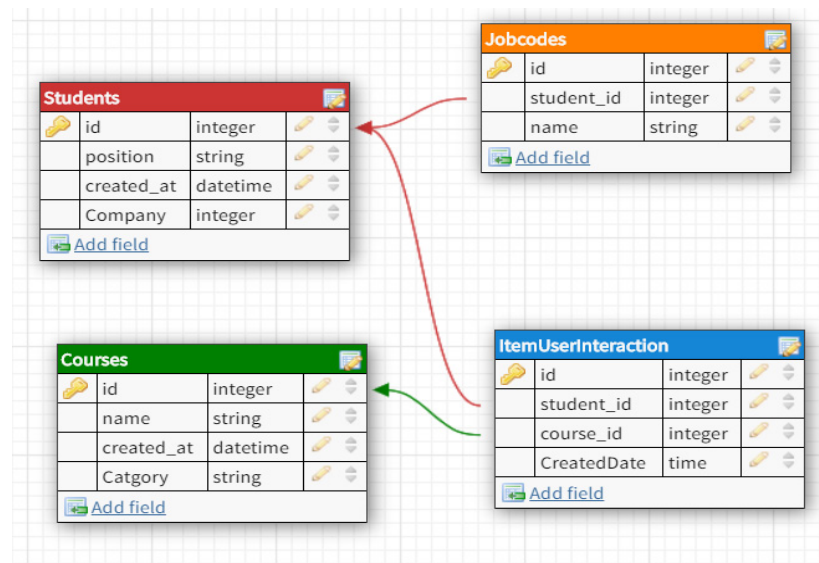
Jobcodes

| | | |
|---|---|---|
| | id | integer |
| | student_id | integer |
| | name | string |

Add field

Students

| | | |
|---|---|---|
| | id | integer |
| | position | string |
| | created_at | datetime |
| | Company | integer |

Add field

Courses

| | | |
|---|---|---|
| | id | integer |
| | name | string |
| | created_at | datetime |
| | Catgory | string |

Add field

ItemUserInteraction

| | | |
|---|---|---|
| | id | integer |
| | student_id | integer |
| | course_id | integer |
| | CreatedDate | time |

Add field